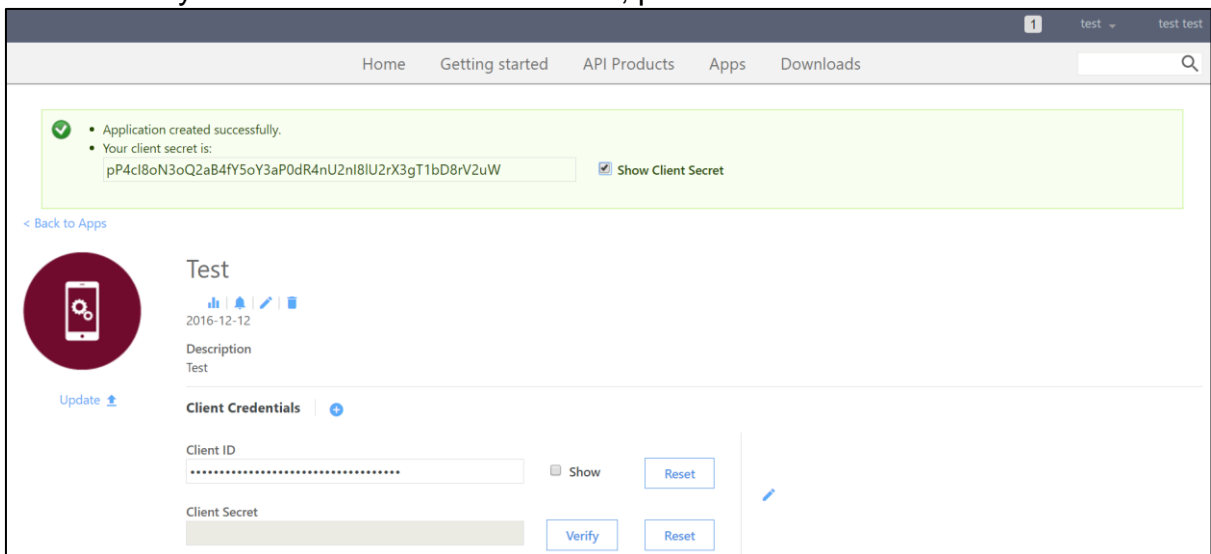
1 test test test

Home Getting started API Products Apps Downloads

• Application created successfully.
• Your client secret is:
pP4cl8oN3oQ2aB4fY5oY3aP0dR4nU2nI8lU2rX3gT1bD8rV2uW

Show Client Secret

< Back to Apps

Test

2016-12-12

Description
Test

Update

Client Credentials

Client ID
••••••••••••••••••••••••••••••••••••
Show
Reset

Client Secret
Verify
Reset